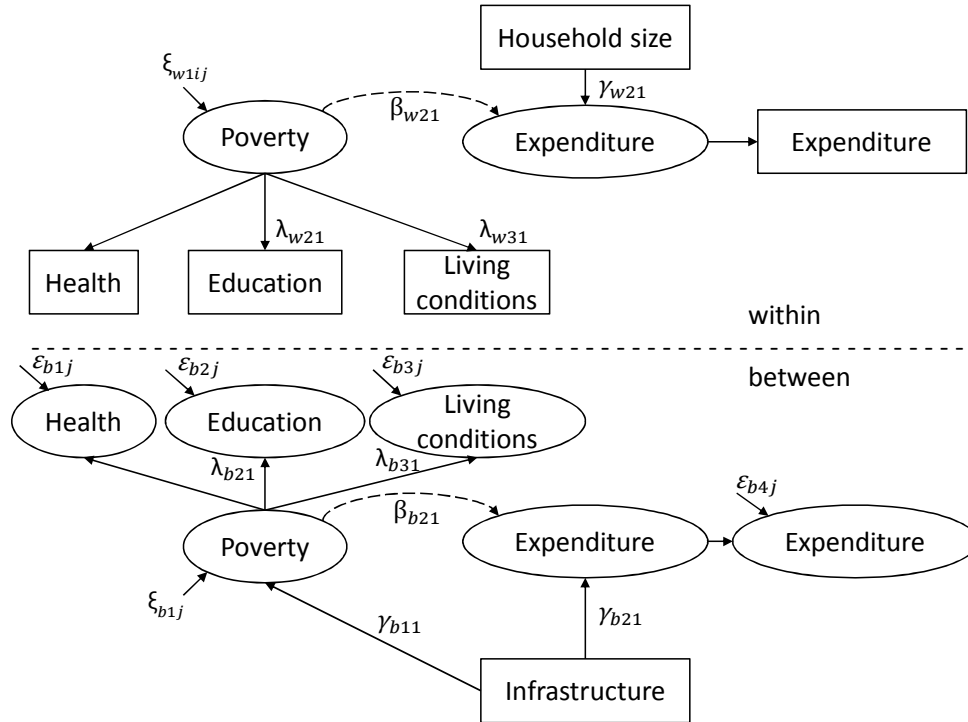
Household size

$\xi_{w1ij}$

$\gamma_{w21}$

$\beta_{w21}$

Poverty

Expenditure

Expenditure

$\lambda_{w21}$

$\lambda_{w31}$

Health

Education

Living conditions

within

between

$\varepsilon_{b1j}$

$\varepsilon_{b2j}$

$\varepsilon_{b3j}$

Health

Education

Living conditions

$\lambda_{b21}$

$\lambda_{b31}$

$\beta_{b21}$

$\varepsilon_{b4j}$

Poverty

Expenditure

Expenditure

$\xi_{b1j}$

$\gamma_{b11}$

$\gamma_{b21}$

Infrastructure